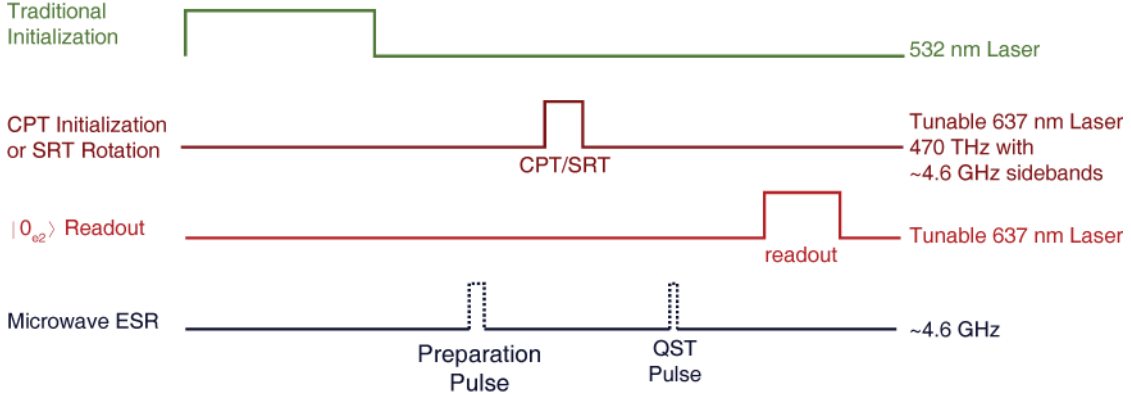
Traditional Initialization

532 nm Laser

CPT Initialization or SRT Rotation

CPT/SRT

Tunable 637 nm Laser 470 THz with ~4.6 GHz sidebands

$|0_{e2}\rangle$ Readout

readout

Tunable 637 nm Laser

Microwave ESR

Preparation Pulse

QST Pulse

~4.6 GHz